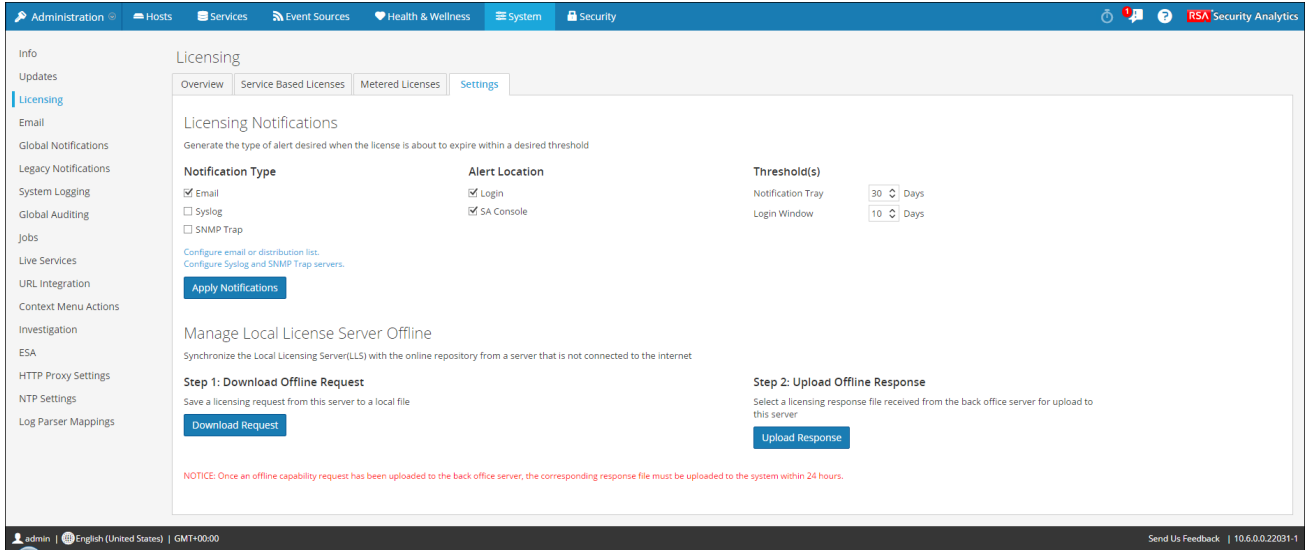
Administration Hosts Services Event Sources Health & Wellness System Security 1 RSA Security Analytics

Info
Updates
Licensing
Email
Global Notifications
Legacy Notifications
System Logging
Global Auditing
Jobs
Live Services
URL Integration
Context Menu Actions
Investigation
ESA
HTTP Proxy Settings
NTP Settings
Log Parser Mappings

Licensing

Overview | Service Based Licenses | Metered Licenses | Settings

Licensing Notifications

Generate the type of alert desired when the license is about to expire within a desired threshold

Notification Type
☑ Email
☐ Syslog
☐ SNMP Trap

Alert Location
☑ Login
☑ SA Console

Threshold(s)
Notification Tray 30 Days
Login Window 10 Days

Configure email or distribution list.
Configure Syslog and SNMP Trap servers.

Apply Notifications

Manage Local License Server Offline

Synchronize the Local Licensing Server(LLS) with the online repository from a server that is not connected to the internet

Step 1: Download Offline Request
Save a licensing request from this server to a local file
Download Request

Step 2: Upload Offline Response
Select a licensing response file received from the back office server for upload to this server
Upload Response

NOTICE: Once an offline capability request has been uploaded to the back office server, the corresponding response file must be uploaded to the system within 24 hours.

admin | English (United States) | GMT+00:00

Send Us Feedback | 10.6.0.0.22031-1